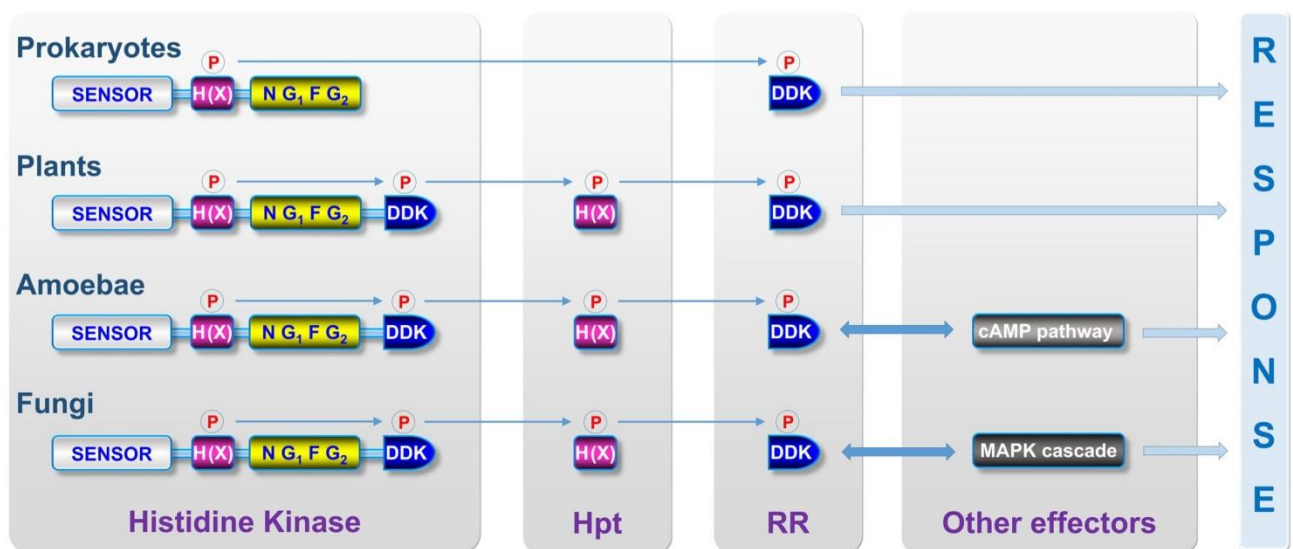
Prokaryotes

P

SENSOR H(X) N $G_1$ F $G_2$

P

DDK

Plants

P P P P

SENSOR H(X) N $G_1$ F $G_2$ DDK H(X) DDK

Amoebae

P P P P

SENSOR H(X) N $G_1$ F $G_2$ DDK H(X) DDK cAMP pathway

Fungi

P P P P

SENSOR H(X) N $G_1$ F $G_2$ DDK H(X) DDK MAPK cascade

Histidine Kinase

Hpt

RR

Other effectors

R E S P O N S E